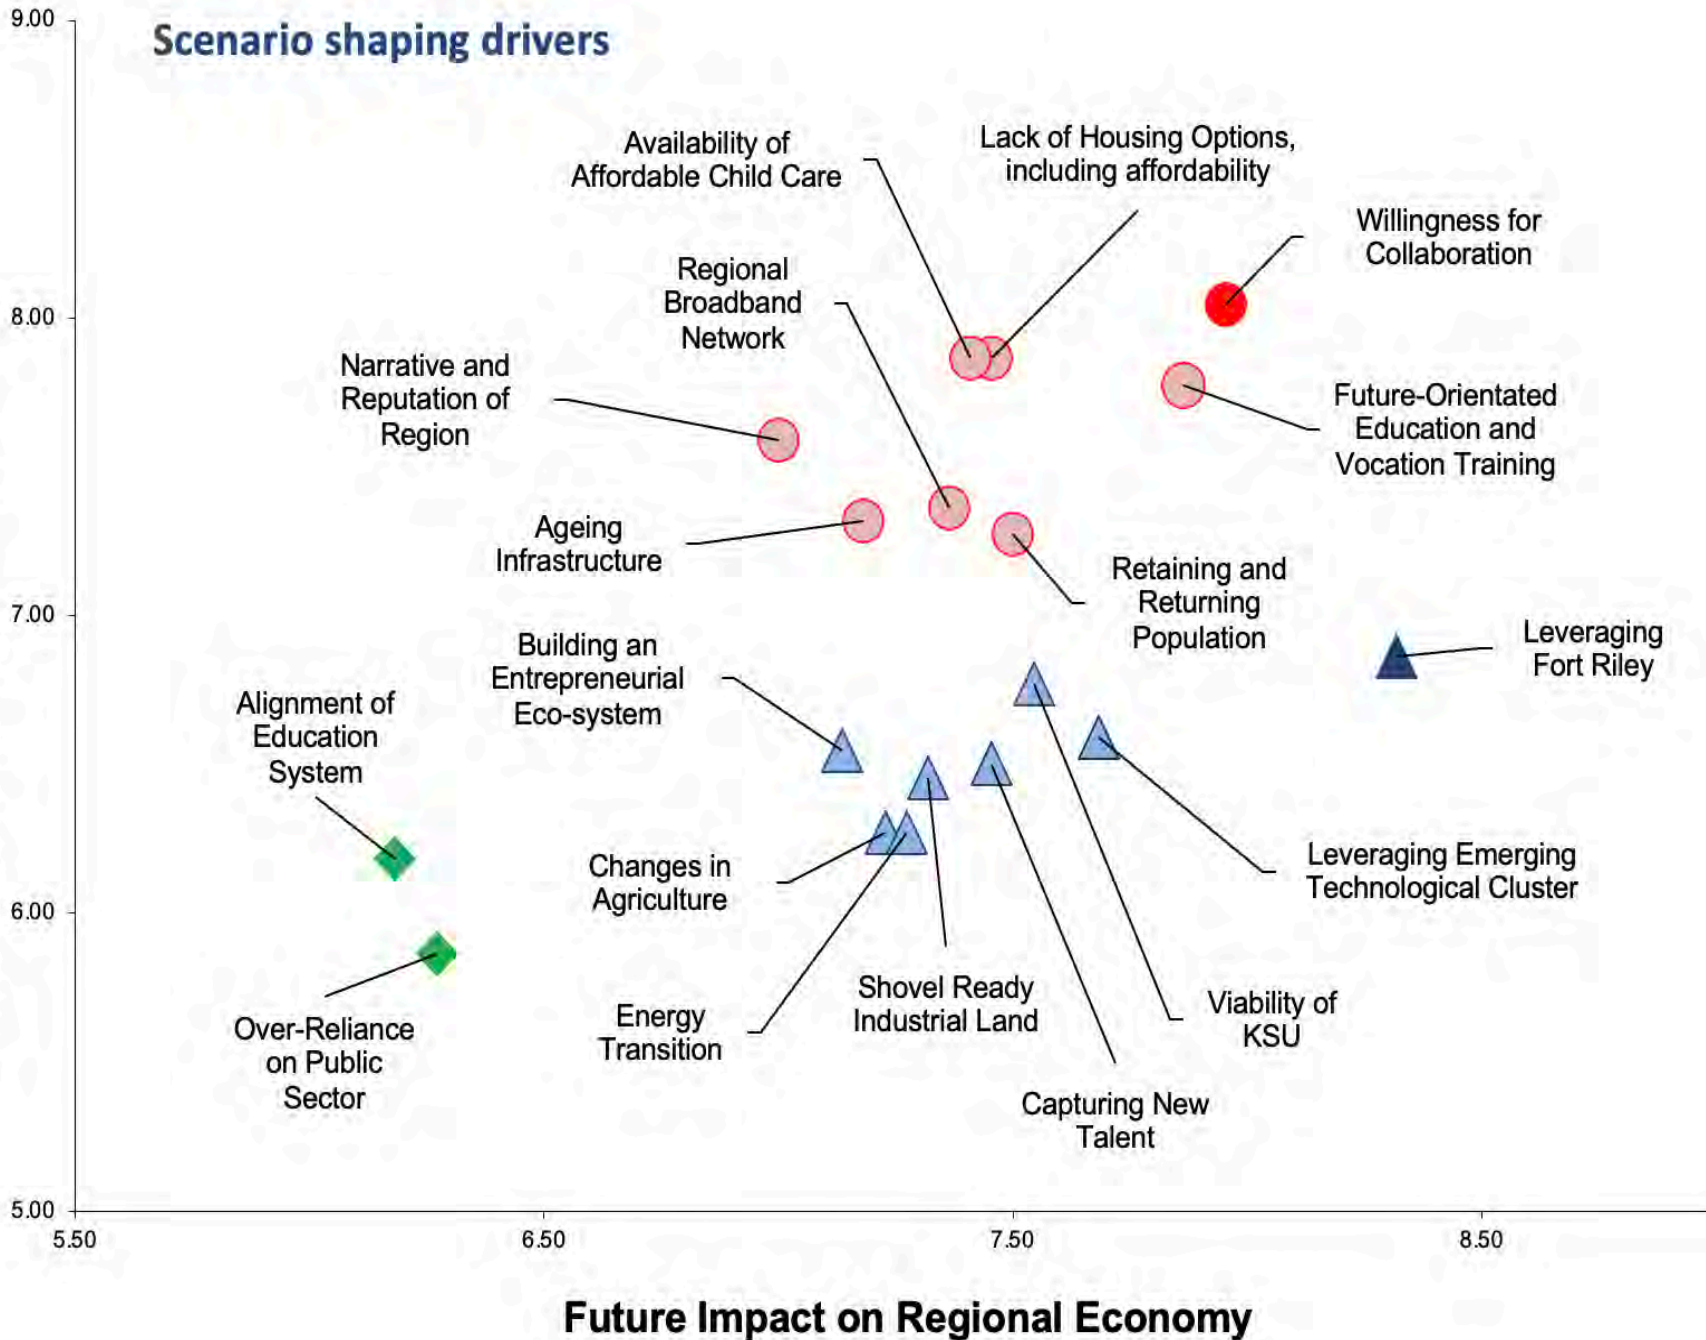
Scenario shaping drivers

9.00
8.00
7.00
6.00
5.00

Availability of Affordable Child Care

Lack of Housing Options, including affordability

Willingness for Collaboration

Regional Broadband Network

Narrative and Reputation of Region

Future-Orientated Education and Vocation Training

Ageing Infrastructure

Retaining and Returning Population

Building an Entrepreneurial Eco-system

Leveraging Fort Riley

Alignment of Education System

Changes in Agriculture

Leveraging Emerging Technological Cluster

Energy Transition

Shovel Ready Industrial Land

Viability of KSU

Over-Reliance on Public Sector

Capturing New Talent

5.50
6.50
7.50
8.50

Future Impact on Regional Economy